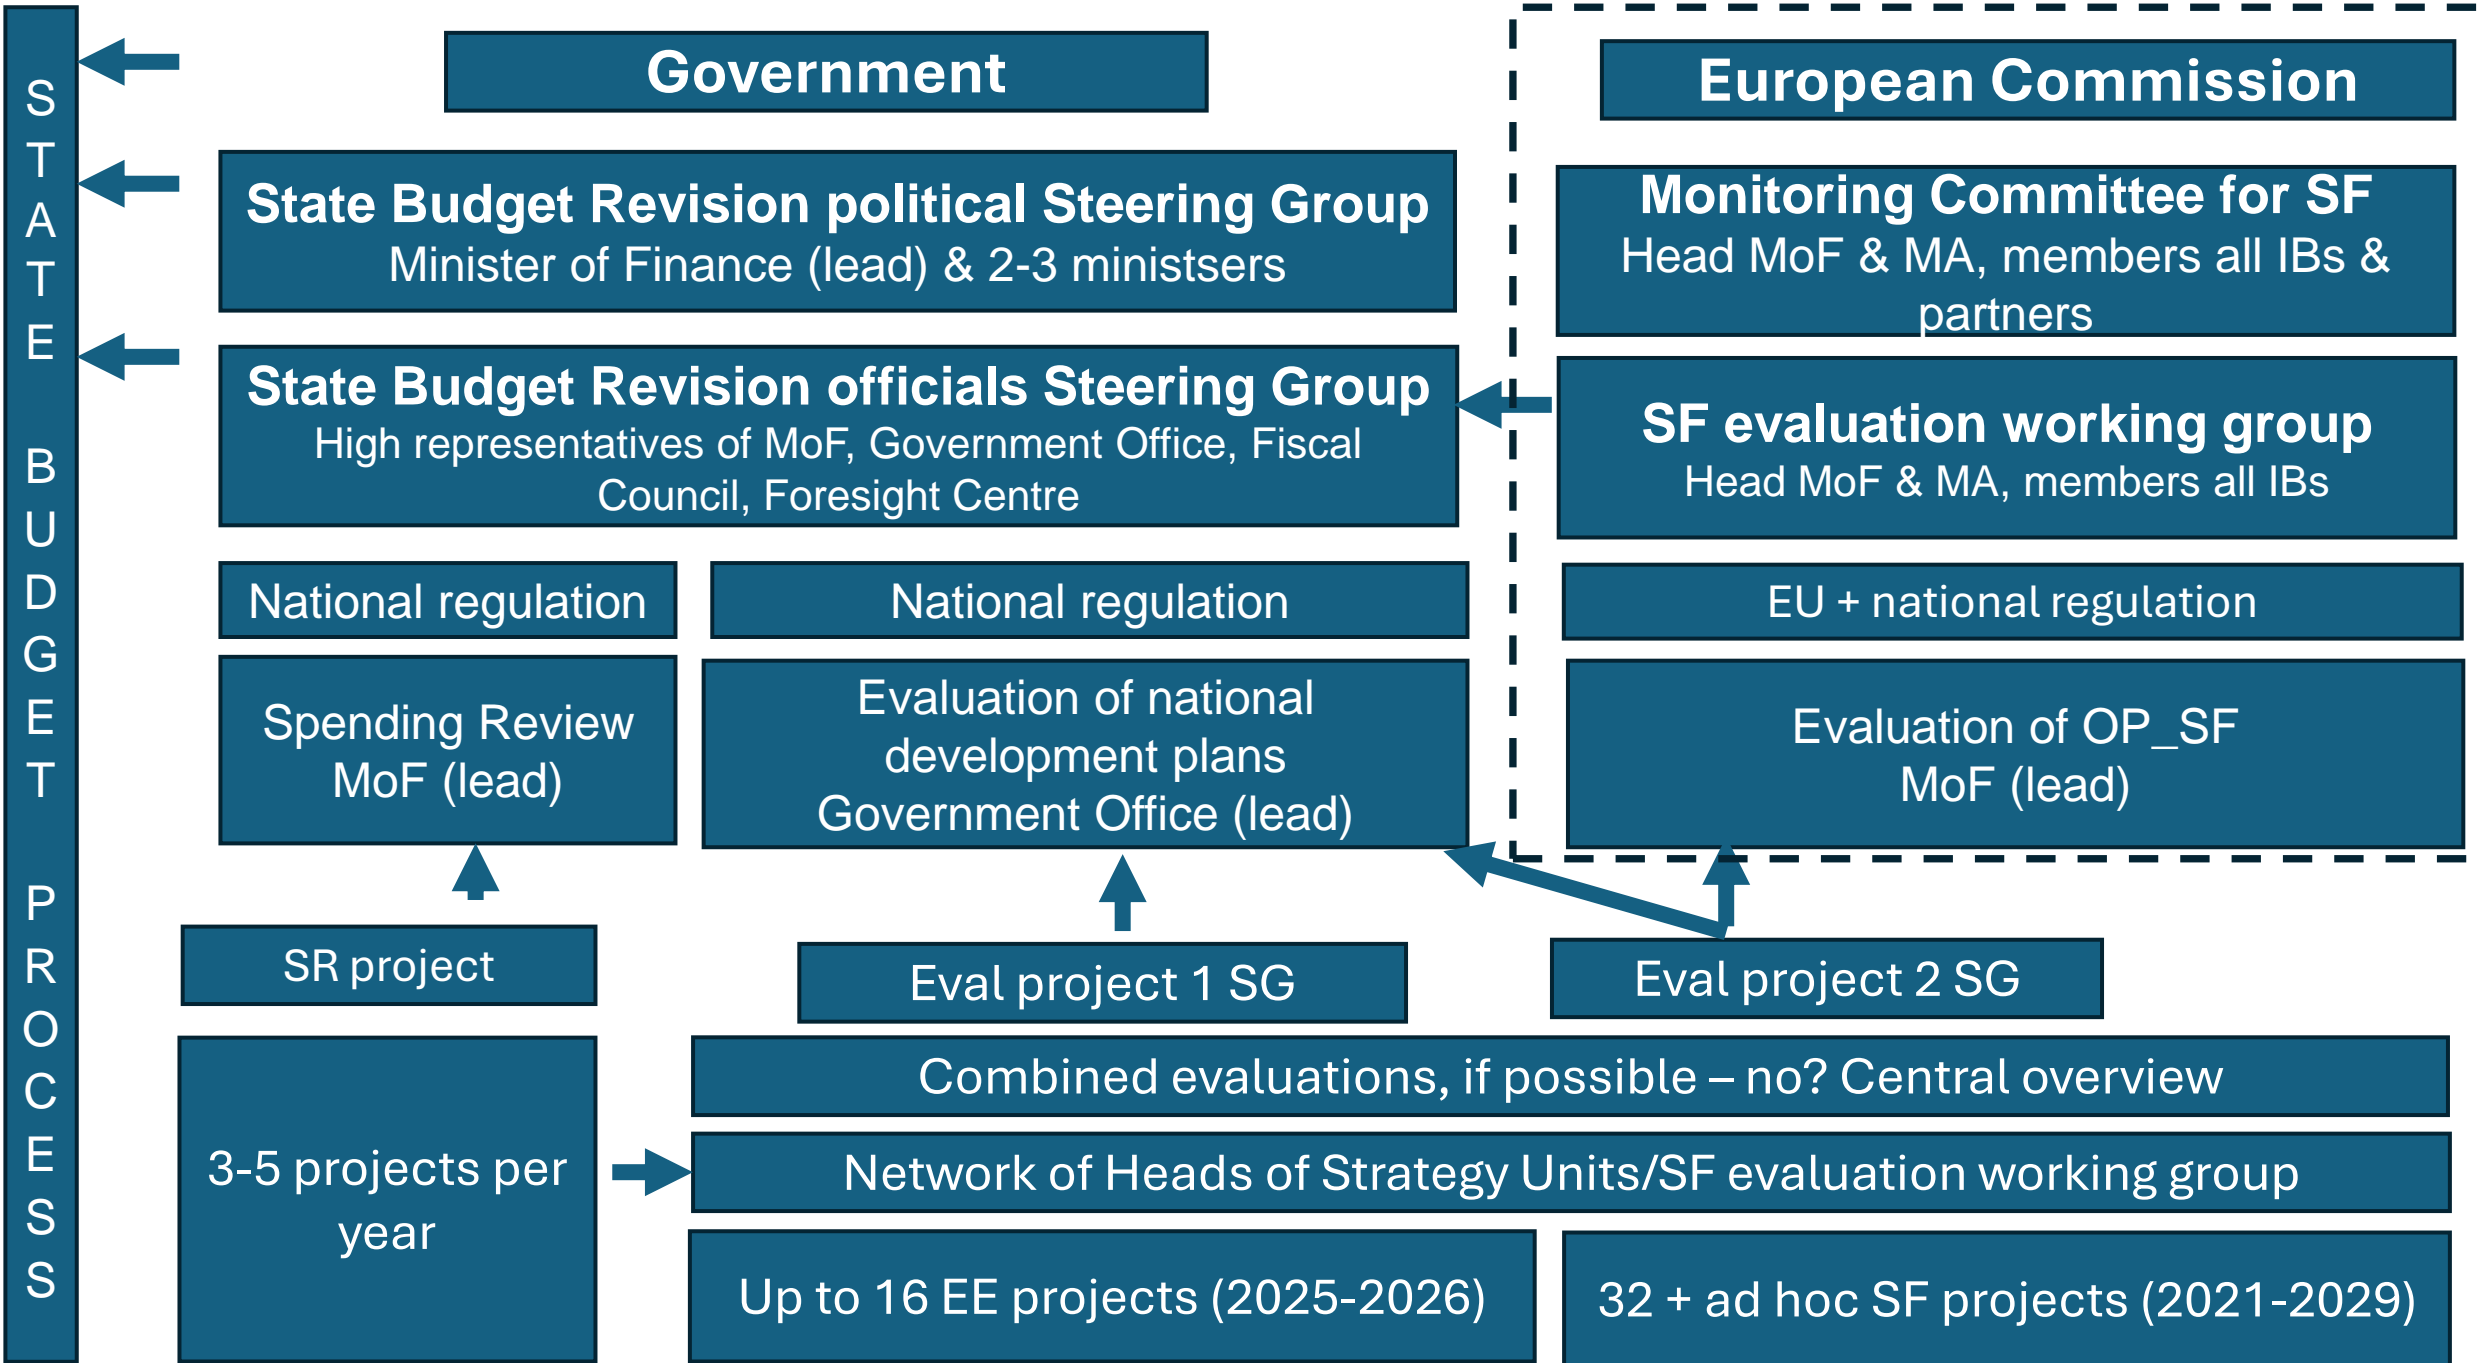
STATE BUDGET PROCESS

Government

European Commission

State Budget Revision political Steering Group
Minister of Finance (lead) & 2-3 ministsers

Monitoring Committee for SF
Head MoF & MA, members all IBs & partners

State Budget Revision officials Steering Group
High representatives of MoF, Government Office, Fiscal Council, Foresight Centre

SF evaluation working group
Head MoF & MA, members all IBs

National regulation

National regulation

EU + national regulation

Spending Review
MoF (lead)

Evaluation of national development plans
Government Office (lead)

Evaluation of OP_SF
MoF (lead)

SR project

Eval project 1 SG

Eval project 2 SG

Combined evaluations, if possible – no? Central overview

3-5 projects per year

Network of Heads of Strategy Units/SF evaluation working group

Up to 16 EE projects (2025-2026)

32 + ad hoc SF projects (2021-2029)